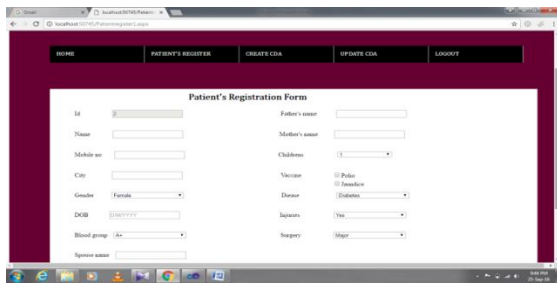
Gmail
localhost:50745/Patient ×
localhost:50745/PatientsRegister/Lasps

HOME
PATIENT'S REGISTER
CREATE CDA
UPDATE CDA
LOGOUT

Patient's Registration Form

Id
2
Father's name

Name
Mother's name

Mobile no
Childrens
1

City
Vaccine
Polio
Jaundice

Gender
Female
Disease
Diabetes

DOB
DD/MM/YYYY
Injuries
Yes

Blood group
A+
Surgery
Major

Spouse name

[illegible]